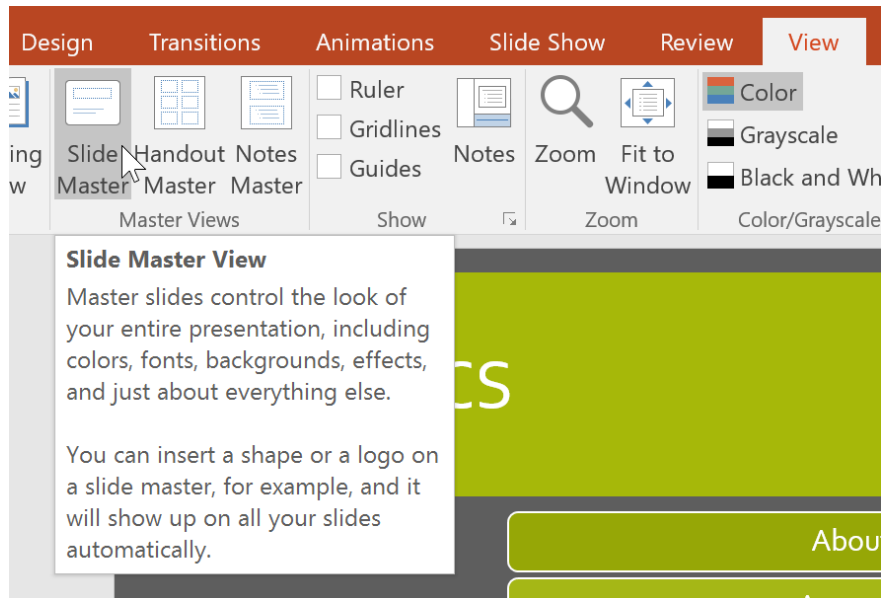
Design Transitions Animations Slide Show Review View

ing w

Slide Master

Handout Master

Notes Master

Master Views

Ruler

Gridlines

Guides

Notes

Show

Zoom

Fit to Window

Zoom

Color

Grayscale

Black and Wh

Color/Grayscale

Slide Master View

Master slides control the look of your entire presentation, including colors, fonts, backgrounds, effects, and just about everything else.

You can insert a shape or a logo on a slide master, for example, and it will show up on all your slides automatically.

cs

Abou